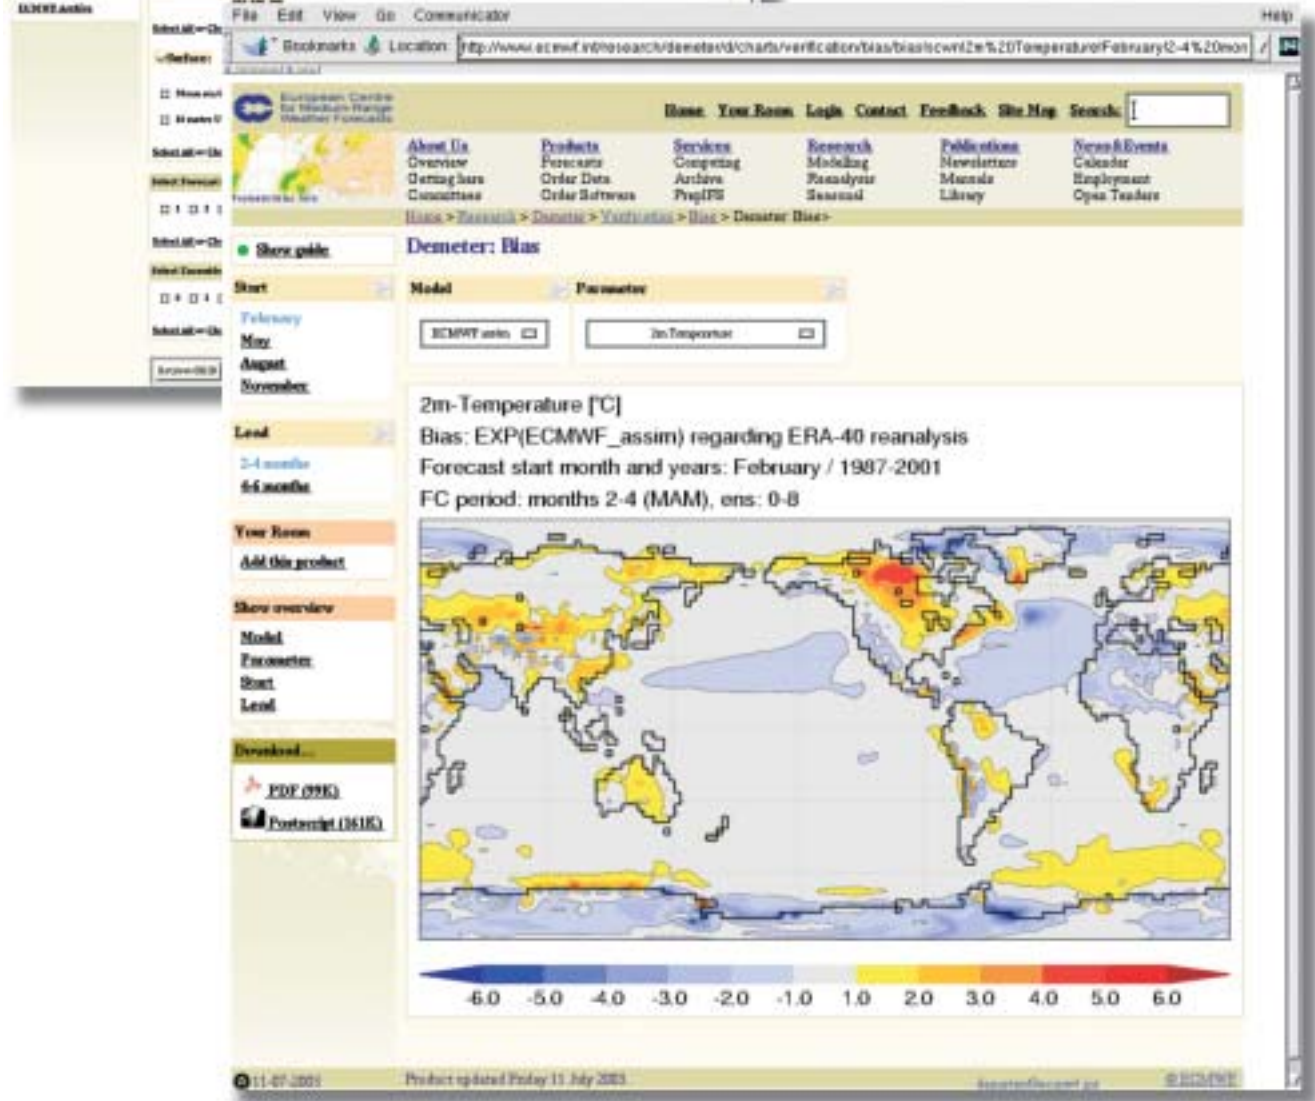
ECMWF assim

Select all ⇔ Cle

Surface:

Mean sea l

2 metre T

Select all ⇔ Cle

Select Forecast

Select all ⇔ Cle

Select Ensemble

Select all ⇔ Cle

File Edit View Go Communicator Help

Bookmarks Location: http://www.ecmwf.int/research/demeter/d/charts/verification/bias/bias/ecmwf2m%20Temperature/February/2-4%20mon

European Centre for Medium-Range Weather Forecasts

Home Your Room Login Contact Feedback Site Map Search:

About Us
Overview
Getting here
Committees

Products
Forecasts
Order Data
Order Software

Services
Computing
Archive
PrepIFS

Research
Modelling
Reanalysis
Seasonal

Publications
Newsletters
Manuals
Library

News&Events
Calendar
Employment
Open Tenders

Home > Research > Demeter > Verification > Bias > Demeter Bias>

Show guide

Demeter: Bias

Start
February
May
August
November

Model
ECMWF assim

Parameter
2m Temperature

Lead
2-4 months
4-6 months

Your Room
Add this product

Show overview
Model
Parameter
Start
Lead

Download...
PDF (99K)
Postscript (161K)

2m-Temperature [°C]
Bias: EXP(ECMWF_assim) regarding ERA-40 reanalysis
Forecast start month and years: February / 1987-2001
FC period: months 2-4 (MAM), ens: 0-8

-6.0 -5.0 -4.0 -3.0 -2.0 -1.0 1.0 2.0 3.0 4.0 5.0 6.0

11-07-2003

Product updated Friday 11 July 2003

© ECMWF